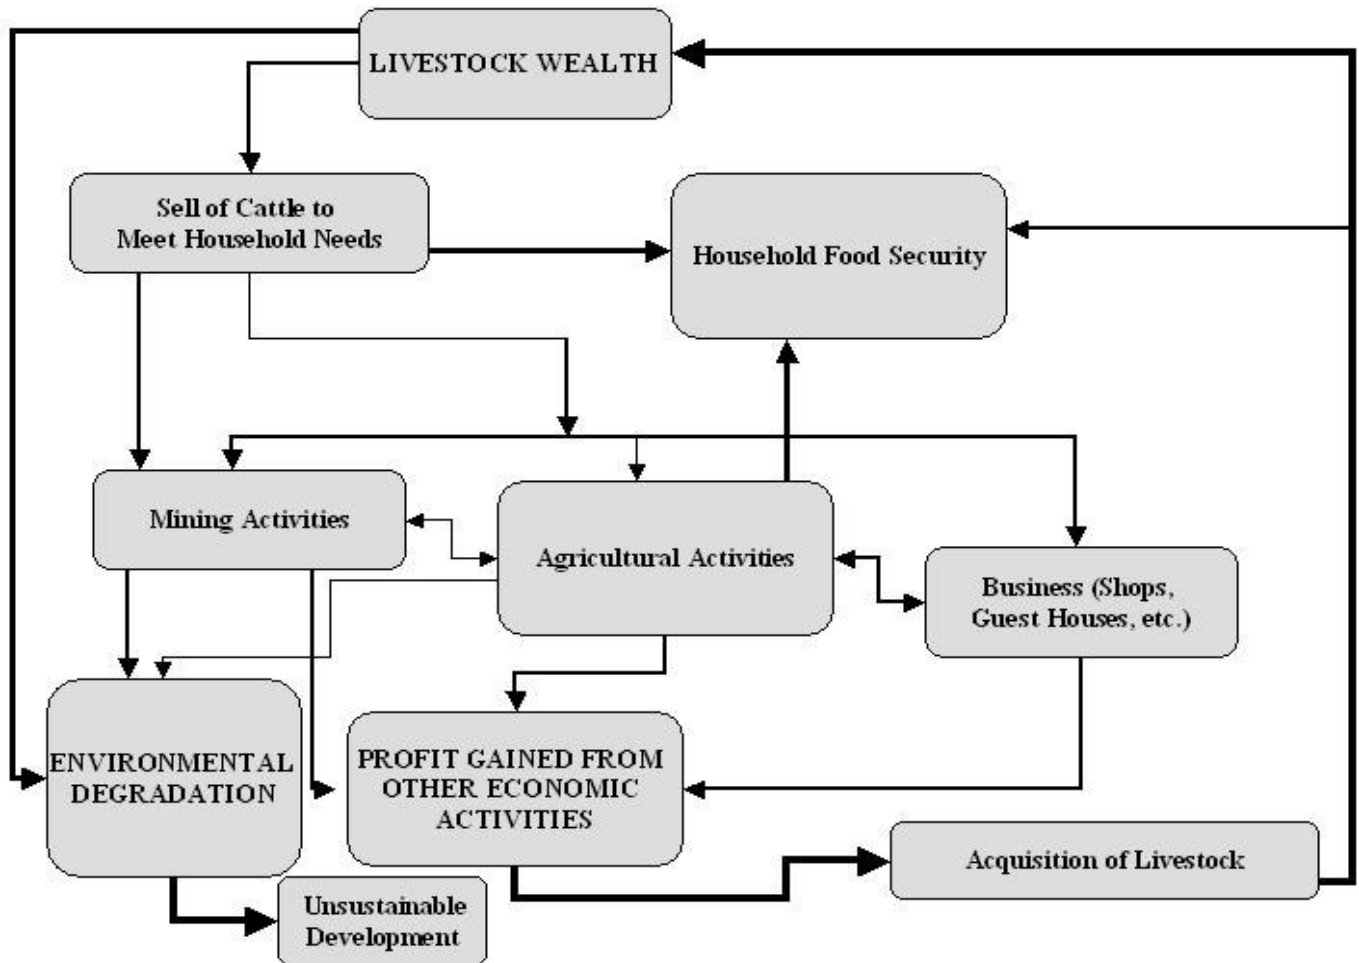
LIVESTOCK WEALTH

Sell of Cattle to Meet Household Needs

Household Food Security

Mining Activities

Agricultural Activities

Business (Shops, Guest Houses, etc.)

ENVIRONMENTAL DEGRADATION

PROFIT GAINED FROM OTHER ECONOMIC ACTIVITIES

Acquisition of Livestock

Unsustainable Development